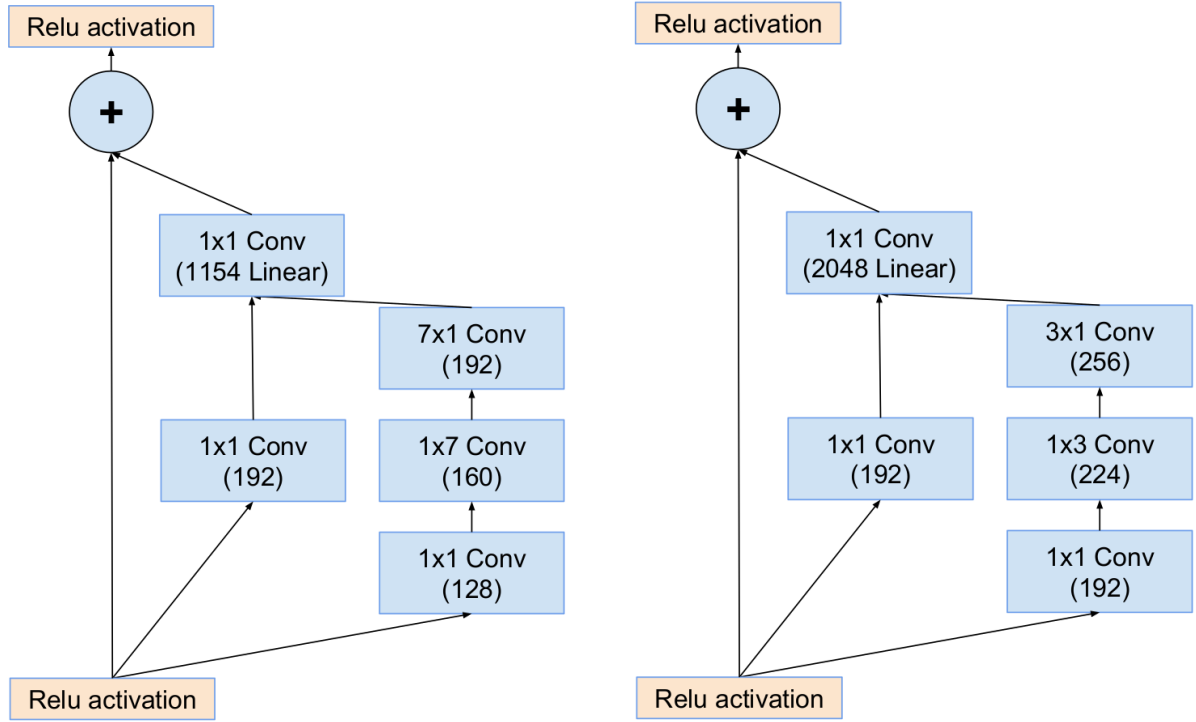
Relu activation

+

1x1 Conv
(1154 Linear)

7x1 Conv
(192)

1x1 Conv
(192)

1x7 Conv
(160)

1x1 Conv
(128)

Relu activation

Relu activation

+

1x1 Conv
(2048 Linear)

3x1 Conv
(256)

1x1 Conv
(192)

1x3 Conv
(224)

1x1 Conv
(192)

Relu activation